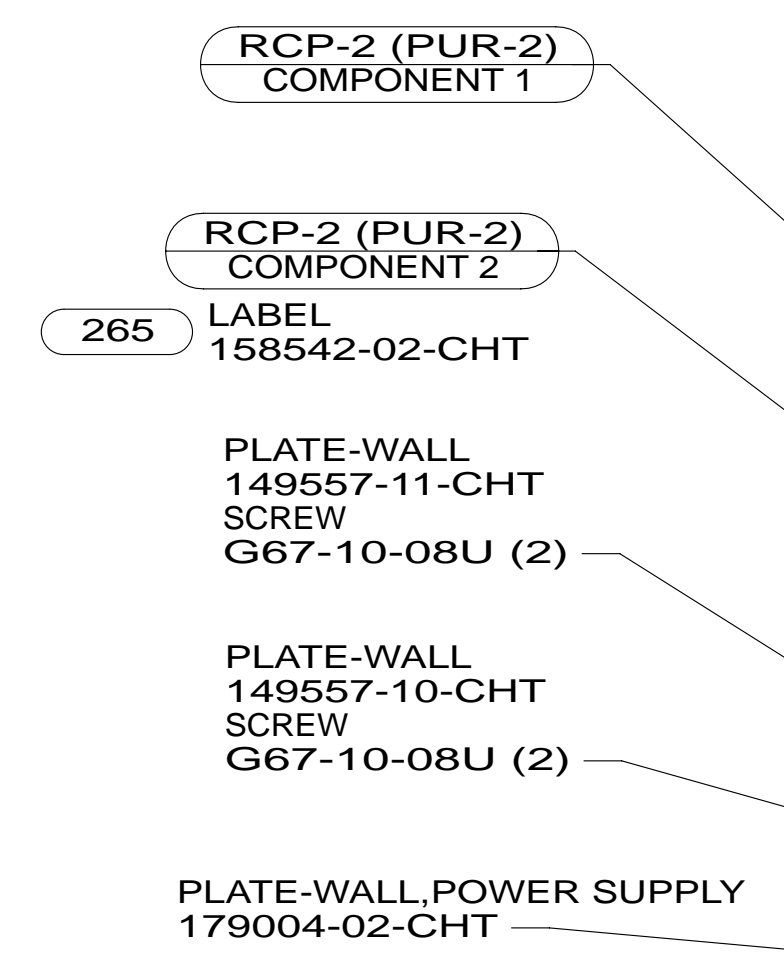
RCP-2 (PUR-2)
COMPONENT 1

RCP-2 (PUR-2)
COMPONENT 2

265 LABEL
158542-02-CHT

PLATE-WALL
149557-11-CHT
SCREW
G67-10-08U (2)

PLATE-WALL
149557-10-CHT
SCREW
G67-10-08U (2)

PLATE-WALL,POWER SUPPLY
179004-02-CHT